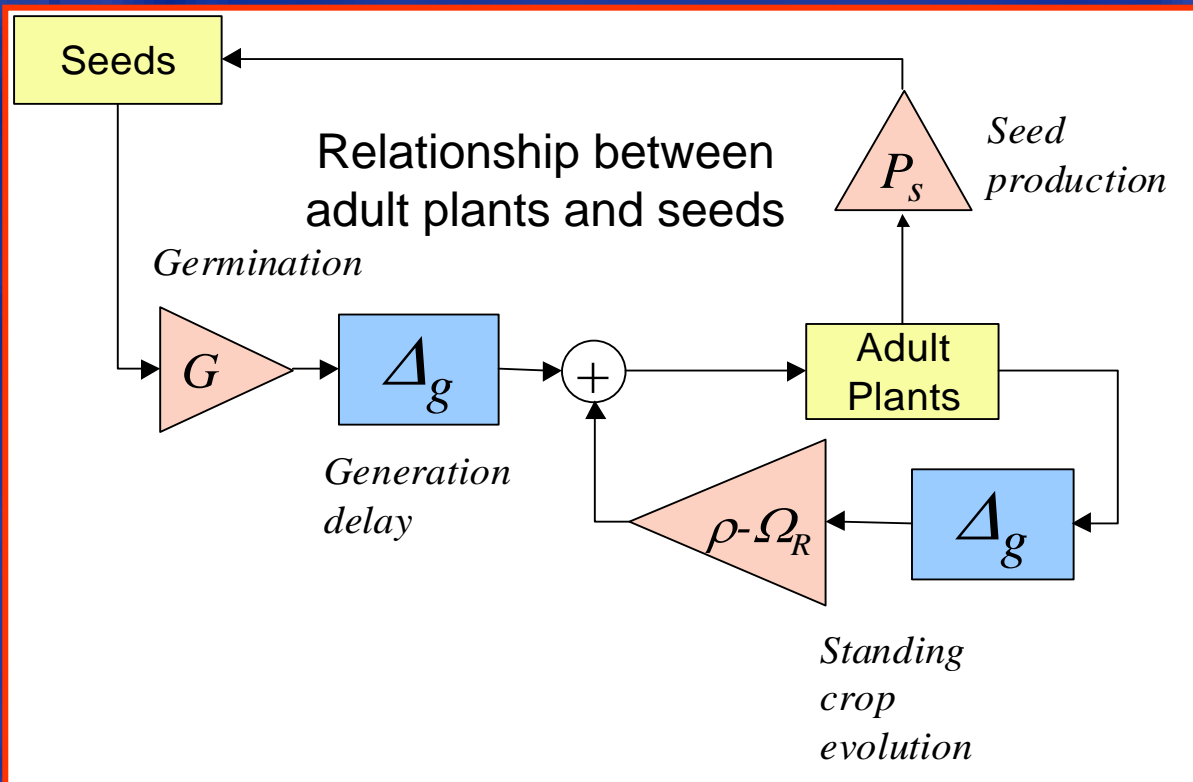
Seeds

Relationship between adult plants and seeds

$P_s$

Seed production

Germination

$G$

$\Delta_g$

$+$

Adult Plants

Generation delay

$\rho\text{-}\Omega_R$

$\Delta_g$

Standing crop evolution